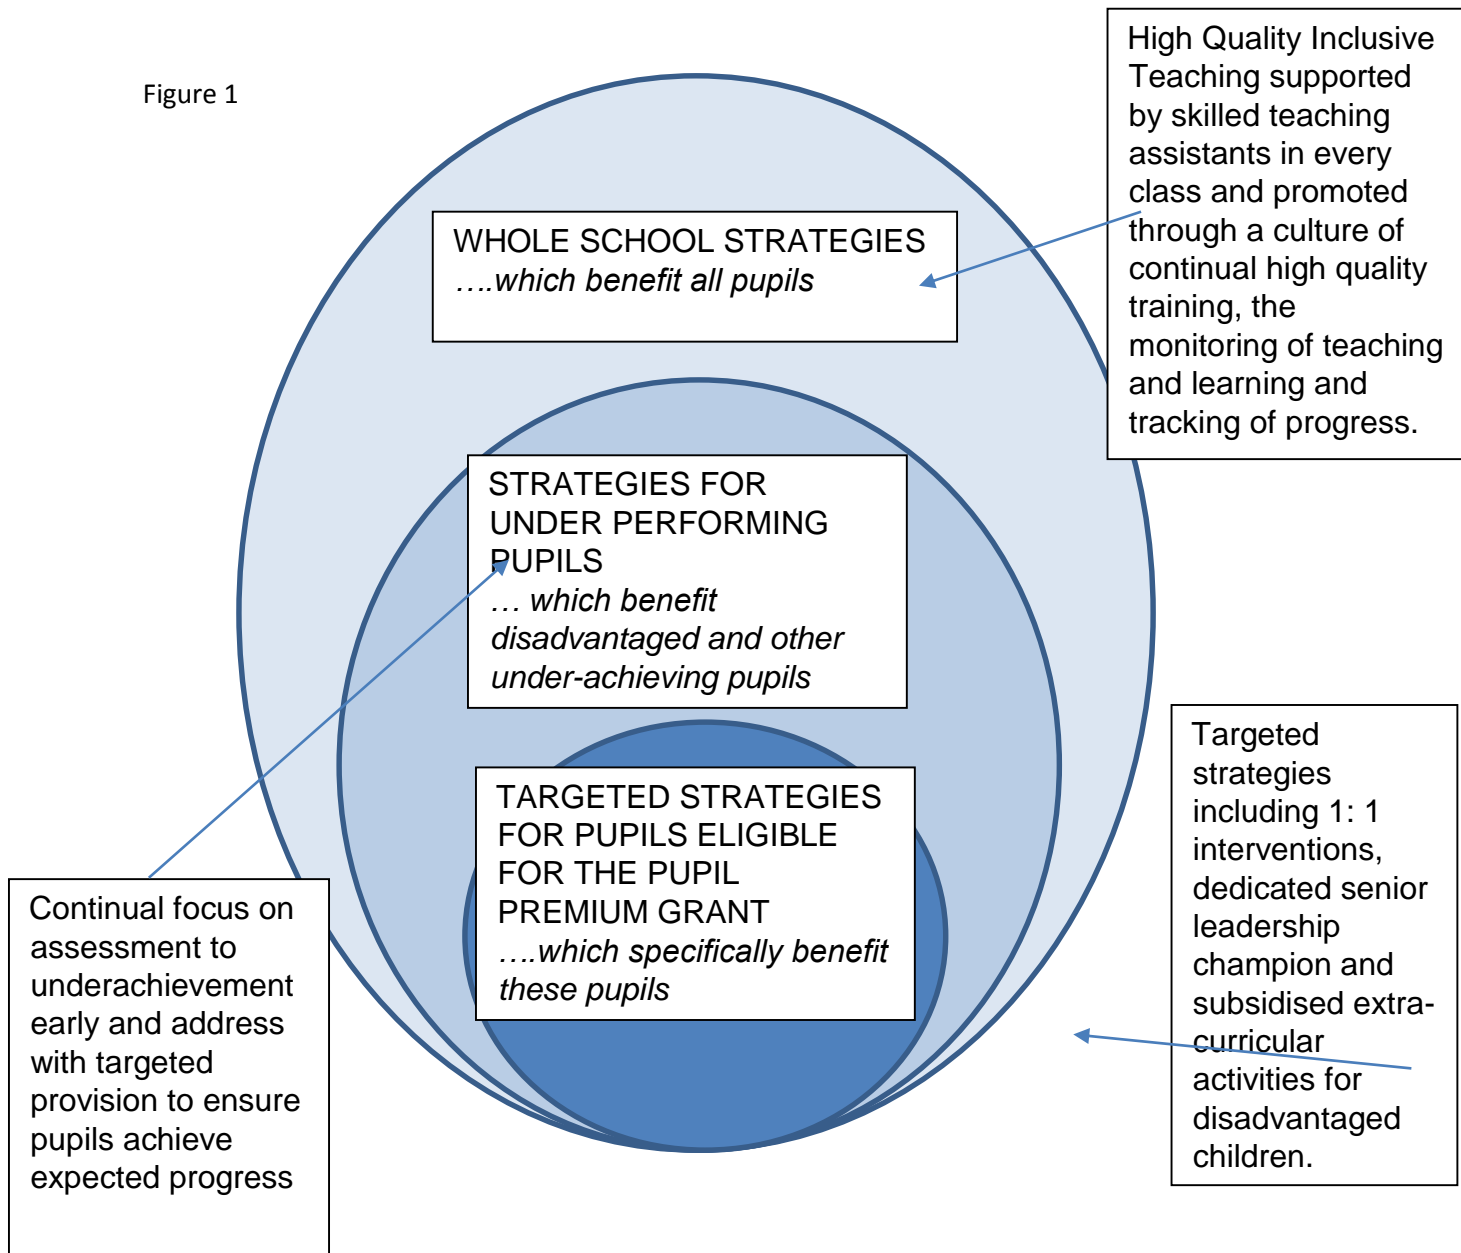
Figure 1

WHOLE SCHOOL STRATEGIES
….which benefit all pupils

High Quality Inclusive Teaching supported by skilled teaching assistants in every class and promoted through a culture of continual high quality training, the monitoring of teaching and learning and tracking of progress.

STRATEGIES FOR UNDER PERFORMING PUPILS
… which benefit disadvantaged and other under-achieving pupils

TARGETED STRATEGIES FOR PUPILS ELIGIBLE FOR THE PUPIL PREMIUM GRANT
….which specifically benefit these pupils

Targeted strategies including 1: 1 interventions, dedicated senior leadership champion and subsidised extra-curricular activities for disadvantaged children.

Continual focus on assessment to underachievement early and address with targeted provision to ensure pupils achieve expected progress